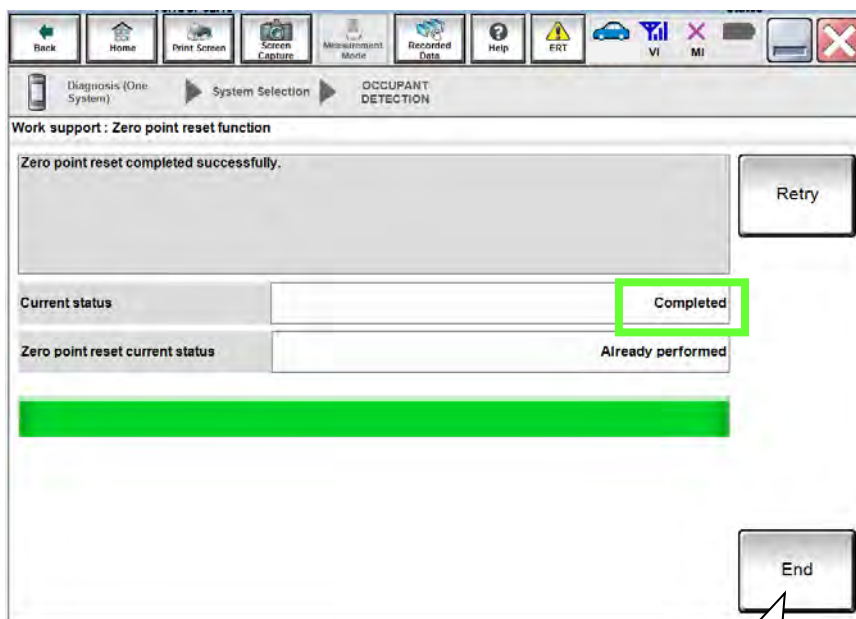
Back Home Print Screen Screen Capture Measurement Mode Recorded Data Help ERT VI MI

Diagnosis (One System) System Selection OCCUPANT DETECTION

Work support : Zero point reset function

Zero point reset completed successfully.

Retry

| Current status | Completed |
|---|---|
| Zero point reset current status | Already performed |

End